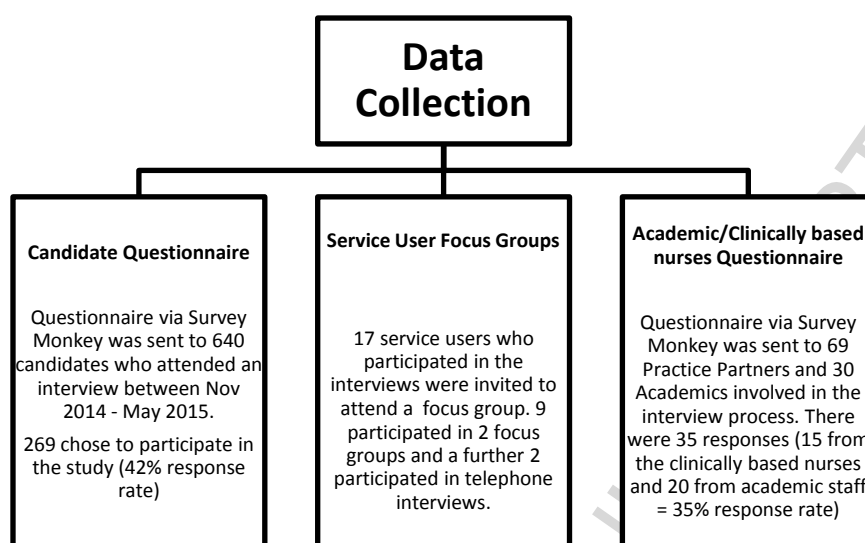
Data Collection

Candidate Questionnaire

Questionnaire via Survey Monkey was sent to 640 candidates who attended an interview between Nov 2014 - May 2015.

269 chose to participate in the study (42% response rate)

Service User Focus Groups

17 service users who participated in the interviews were invited to attend a focus group. 9 participated in 2 focus groups and a further 2 participated in telephone interviews.

Academic/Clinically based nurses Questionnaire

Questionnaire via Survey Monkey was sent to 69 Practice Partners and 30 Academics involved in the interview process. There were 35 responses (15 from the clinically based nurses and 20 from academic staff = 35% response rate)